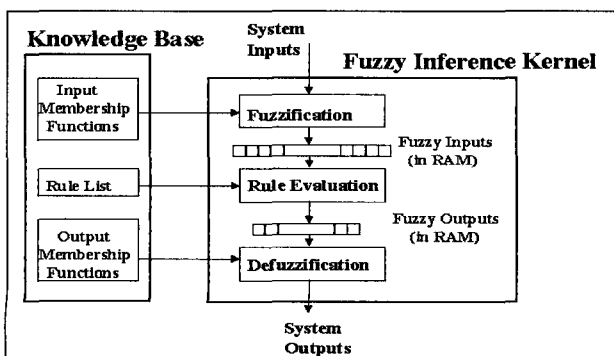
Knowledge Base

System Inputs

Fuzzy Inference Kernel

Input Membership Functions

Fuzzification

Fuzzy Inputs (in RAM)

Rule List

Rule Evaluation

Fuzzy Outputs (in RAM)

Output Membership Functions

Defuzzification

System Outputs